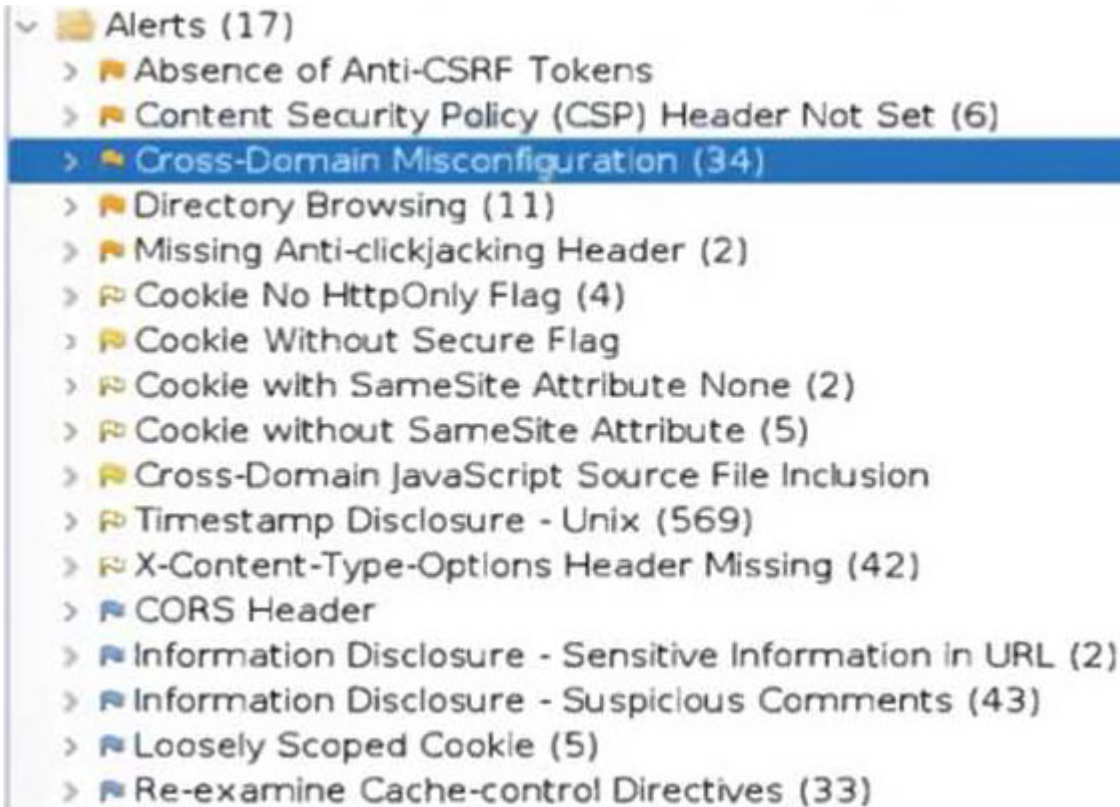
Alerts (17)
Absence of Anti-CSRF Tokens
Content Security Policy (CSP) Header Not Set (6)
Cross-Domain Misconfiguration (34)
Directory Browsing (11)
Missing Anti-clickjacking Header (2)
Cookie No HttpOnly Flag (4)
Cookie Without Secure Flag
Cookie with SameSite Attribute None (2)
Cookie without SameSite Attribute (5)
Cross-Domain JavaScript Source File Inclusion
Timestamp Disclosure - Unix (569)
X-Content-Type-Options Header Missing (42)
CORS Header
Information Disclosure - Sensitive Information in URL (2)
Information Disclosure - Suspicious Comments (43)
Loosely Scoped Cookie (5)
Re-examine Cache-control Directives (33)